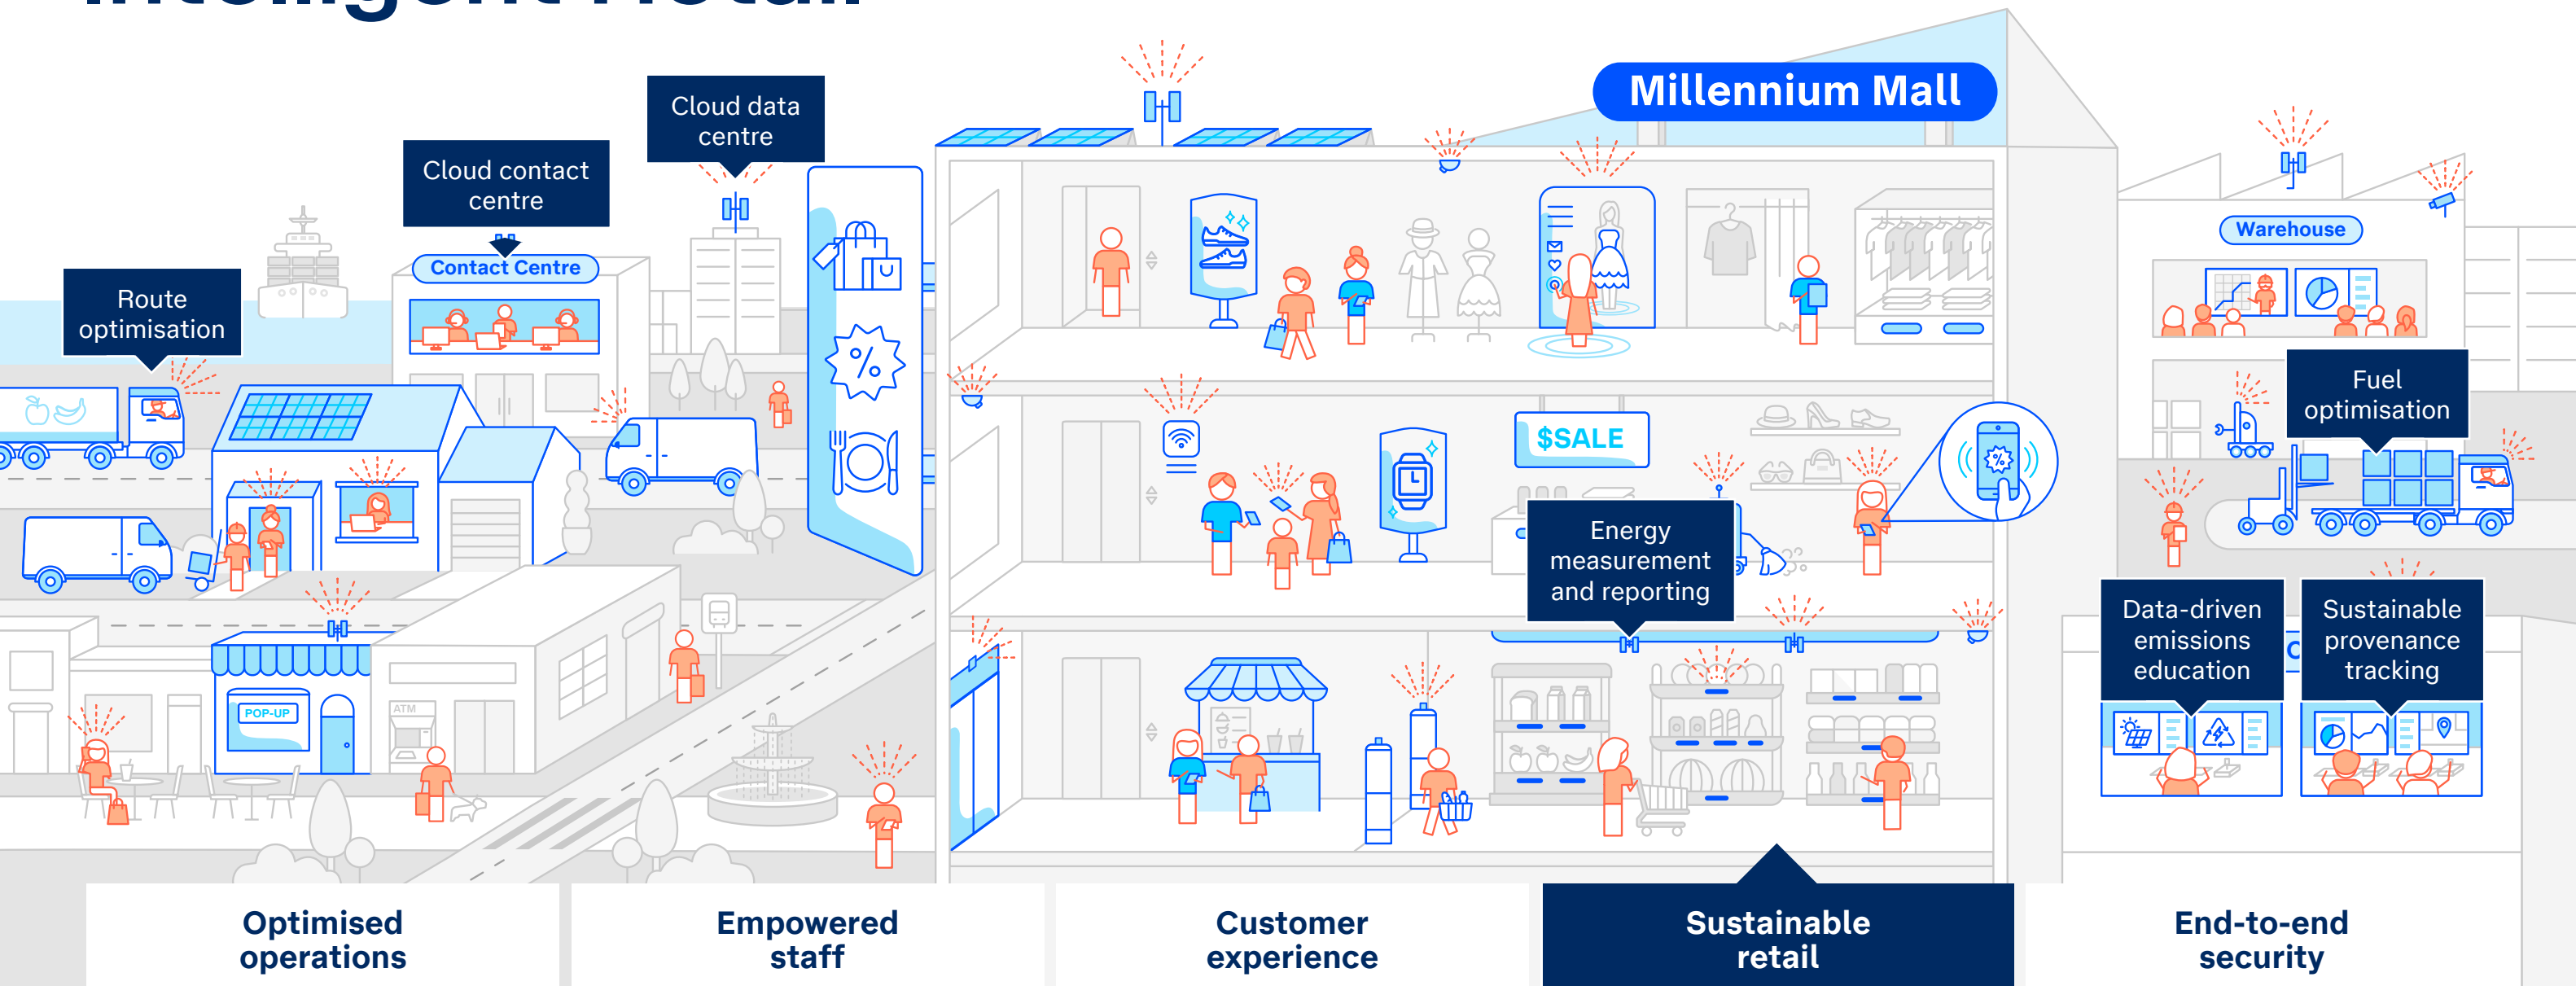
Cloud data centre

Cloud contact centre

Contact Centre

Route optimisation

Millennium Mall

Warehouse

Fuel optimisation

$SALE

Energy measurement and reporting

POP-UP

ATM

Data-driven emissions education

Sustainable provenance tracking

Optimised operations

Empowered staff

Customer experience

Sustainable retail

End-to-end security